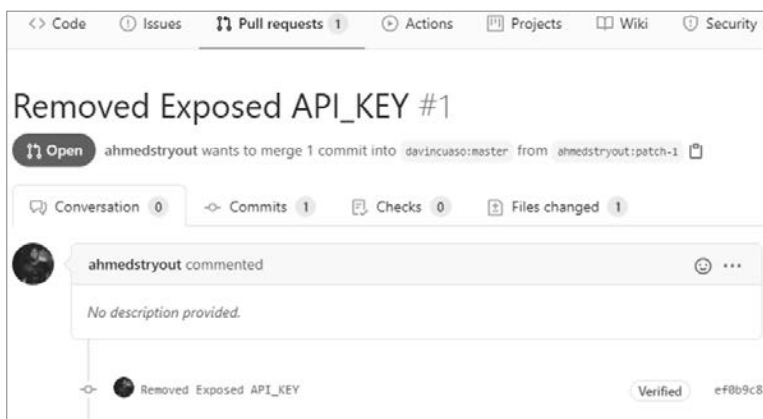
<> Code   Issues   Pull requests 1   Actions   Projects   Wiki   Security

Removed Exposed API_KEY #1

Open  ahmedstryout wants to merge 1 commit into davincuaso:master from ahmedstryout:patch-1

Conversation 0   Commits 1   Checks 0   Files changed 1

ahmedstryout commented

No description provided.

Removed Exposed API_KEY   Verified   ef0b9c8